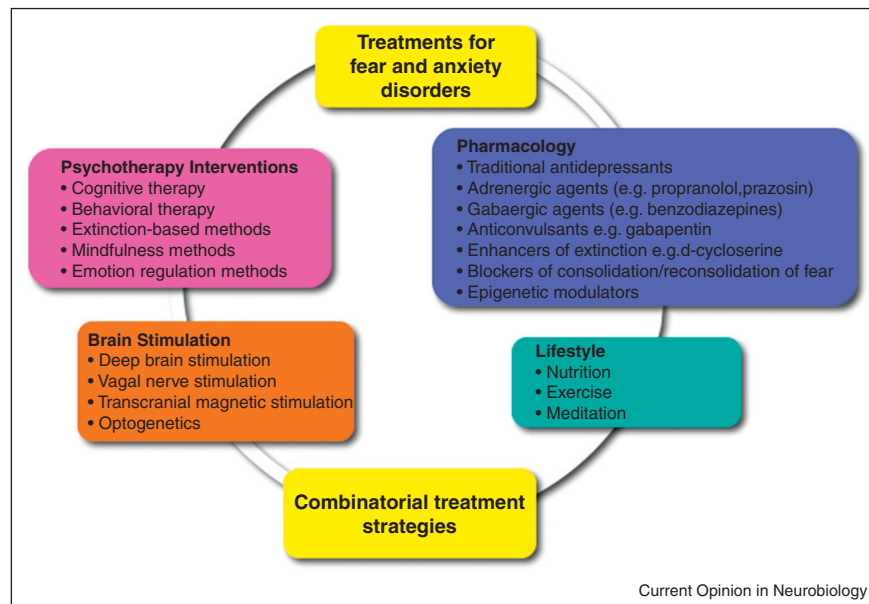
Treatments for fear and anxiety disorders

Pharmacology
• Traditional antidepressants
• Adrenergic agents (e.g. propranolol,prazosin)
• Gabaergic agents (e.g. benzodiazepines)
• Anticonvulsants e.g. gabapentin
• Enhancers of extinction e.g.d-cycloserine
• Blockers of consolidation/reconsolidation of fear
• Epigenetic modulators

Psychotherapy Interventions
• Cognitive therapy
• Behavioral therapy
• Extinction-based methods
• Mindfulness methods
• Emotion regulation methods

Brain Stimulation
• Deep brain stimulation
• Vagal nerve stimulation
• Transcranial magnetic stimulation
• Optogenetics

Lifestyle
• Nutrition
• Exercise
• Meditation

Combinatorial treatment strategies

Current Opinion in Neurobiology